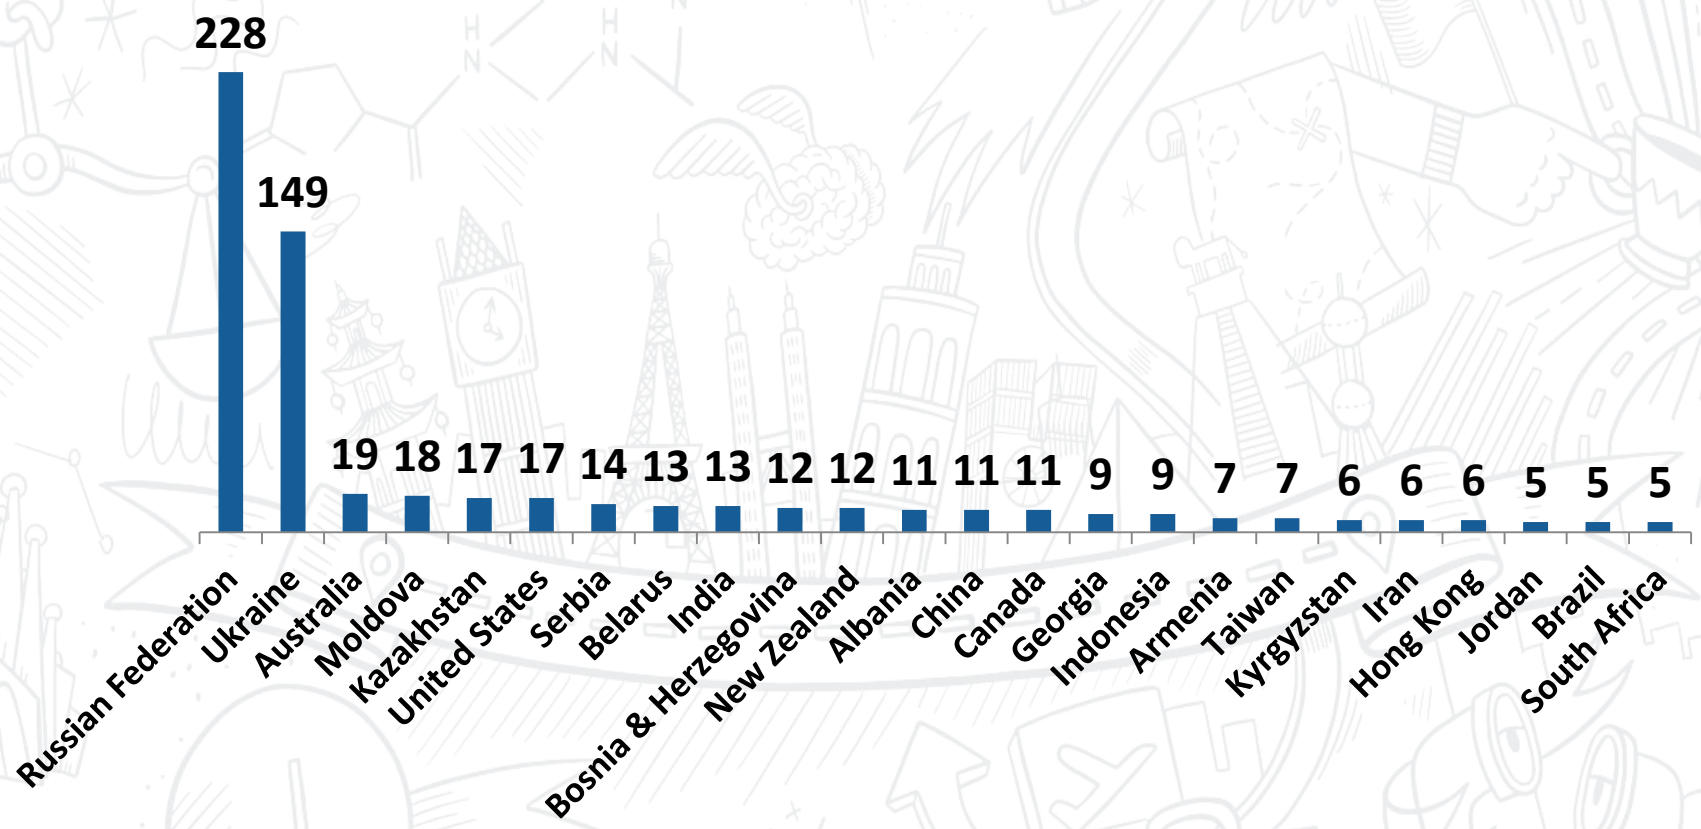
| Country | Value |
|---|---|
| Russian Federation | 228 |
| Ukraine | 149 |
| Australia | 19 |
| Moldova | 18 |
| Kazakhstan | 17 |
| United States | 17 |
| Serbia | 14 |
| Belarus | 13 |
| India | 13 |
| Bosnia & Herzegovina | 12 |
| New Zealand | 12 |
| Albania | 11 |
| China | 11 |
| Canada | 11 |
| Georgia | 9 |
| Indonesia | 9 |
| Armenia | 7 |
| Taiwan | 7 |
| Kyrgyzstan | 6 |
| Iran | 6 |
| Hong Kong | 6 |
| Jordan | 5 |
| Brazil | 5 |
| South Africa | 5 |